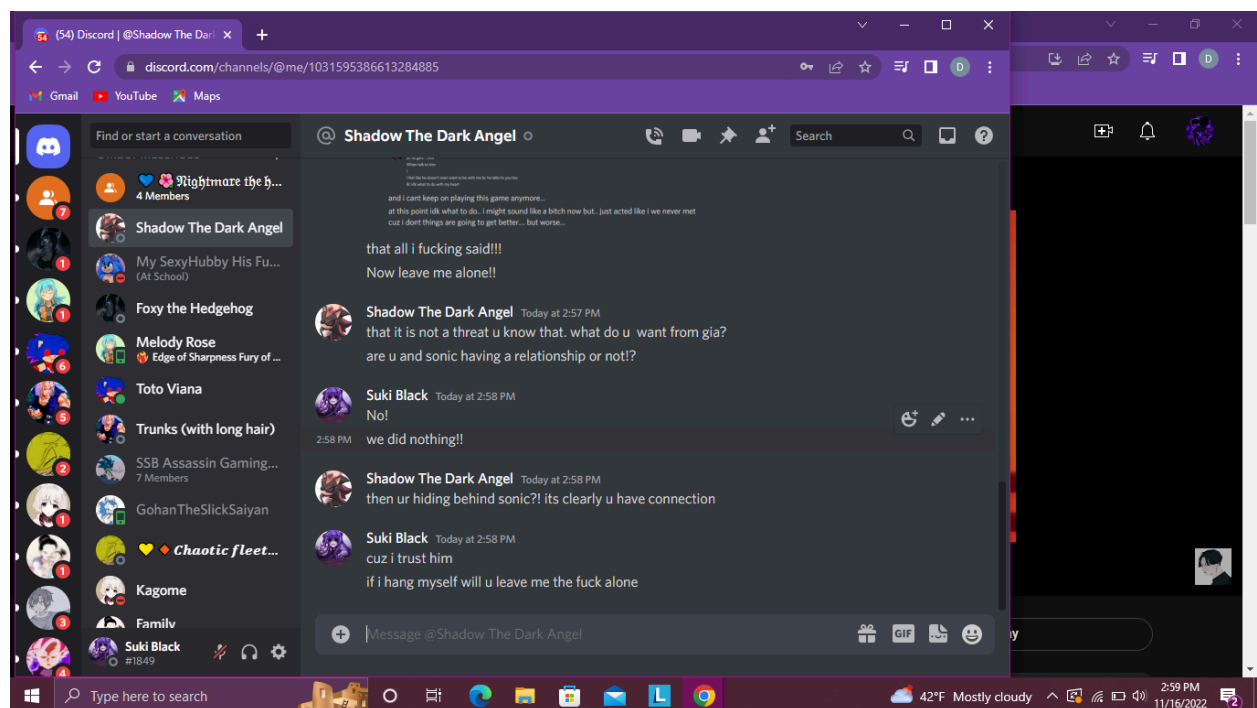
(54) Discord | @Shadow The Darl ×
+
discord.com/channels/@me/1031595386613284885
Gmail
YouTube
Maps

Find or start a conversation
Nightmare the h...
4 Members
Shadow The Dark Angel
My SexyHubby His Fu...
(At School)
Foxy the Hedgehog
Melody Rose
Edge of Sharpness Fury of ...
Toto Viana
Trunks (with long hair)
SSB Assassin Gaming...
7 Members
GohanTheSlickSaiyan
Chaotic fleet...
Kagome
Family
Suki Black
#1849

7 1 1 6 5 2 1 1 3 4

@ Shadow The Dark Angel
Search

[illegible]
and i cant keep on playing this game anymore...
at this point idk what to do.. i might sound like a bitch now but.. just acted like i we never met
cuz i dont things are going to get better... but worse...

that all i fucking said!!!
Now leave me alone!!

Shadow The Dark Angel Today at 2:57 PM
that it is not a threat u know that. what do u want from gia?
are u and sonic having a relationship or not!?

Suki Black Today at 2:58 PM
No!
2:58 PM we did nothing!!

Shadow The Dark Angel Today at 2:58 PM
then ur hiding behind sonic?! its clearly u have connection

Suki Black Today at 2:58 PM
cuz i trust him
if i hang myself will u leave me the fuck alone

Message @Shadow The Dark Angel
GIF

Type here to search
42°F Mostly cloudy
2:59 PM
11/16/2022
2